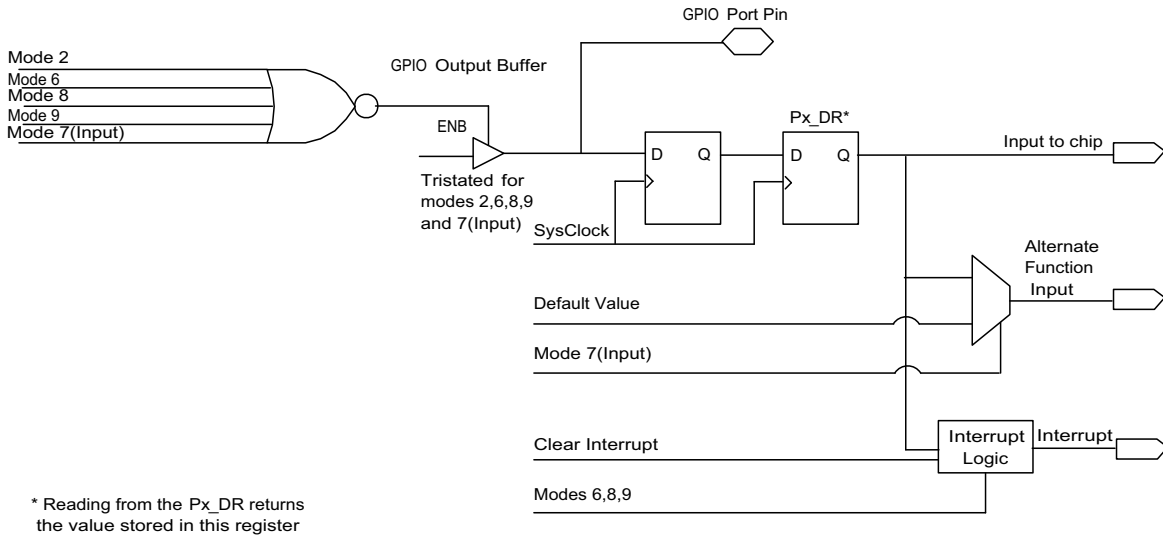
GPIO Port Pin

Mode 2
Mode 6
Mode 8
Mode 9
Mode 7(Input)

GPIO Output Buffer

ENB

Tristated for modes 2,6,8,9 and 7(Input)

Px_DR*

D Q

D Q

Input to chip

SysClock

Alternate Function Input

Default Value

Mode 7(Input)

Clear Interrupt

Interrupt Logic

Interrupt

Modes 6,8,9

* Reading from the Px_DR returns the value stored in this register